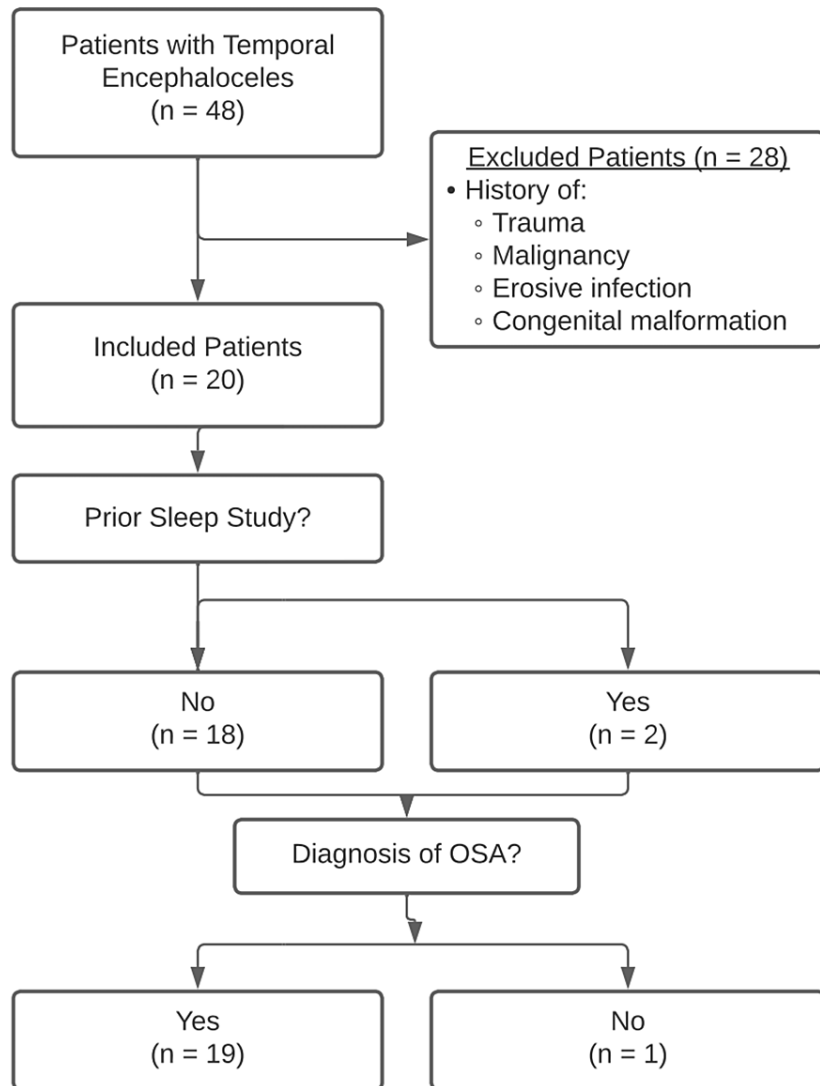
Patients with Temporal Encephaloceles
(n = 48)

Excluded Patients (n = 28)
• History of:
◦ Trauma
◦ Malignancy
◦ Erosive infection
◦ Congenital malformation

Included Patients
(n = 20)

Prior Sleep Study?

No
(n = 18)

Yes
(n = 2)

Diagnosis of OSA?

Yes
(n = 19)

No
(n = 1)